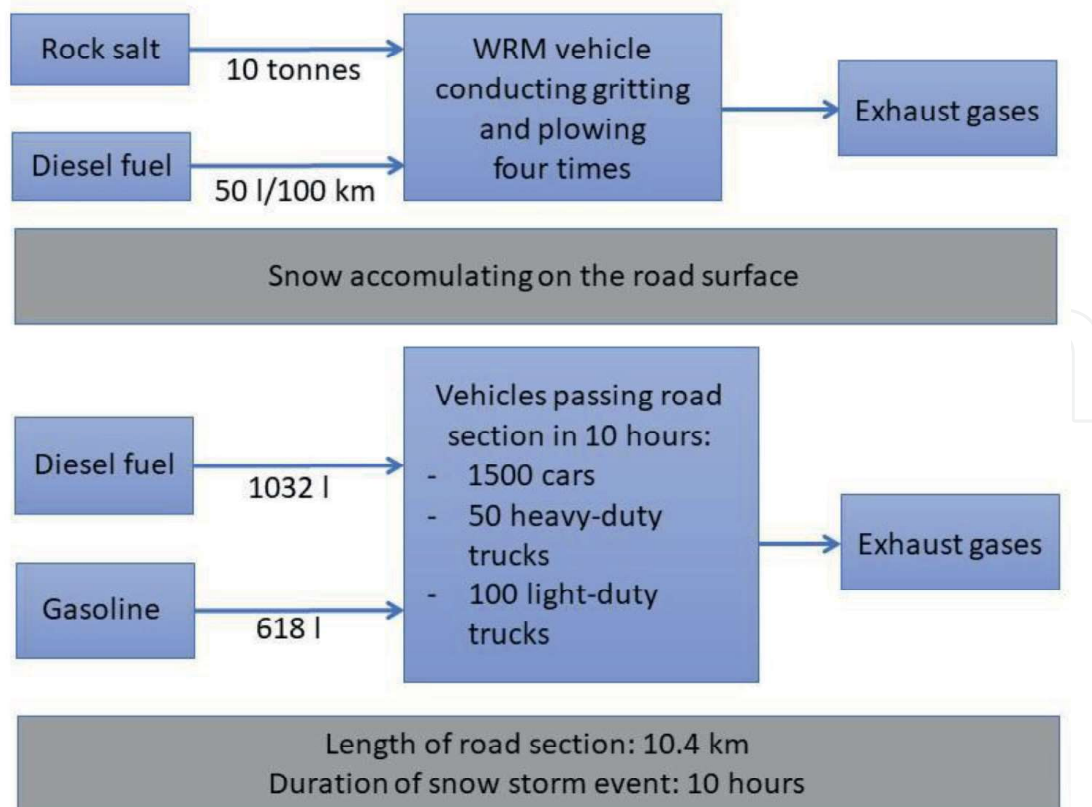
Rock salt

10 tonnes

WRM vehicle conducting gritting and plowing four times

Exhaust gases

Diesel fuel

50 l/100 km

Snow accomulating on the road surface

Diesel fuel

1032 l

Vehicles passing road section in 10 hours:
- 1500 cars
- 50 heavy-duty trucks
- 100 light-duty trucks

Exhaust gases

Gasoline

618 l

Length of road section: 10.4 km
Duration of snow storm event: 10 hours